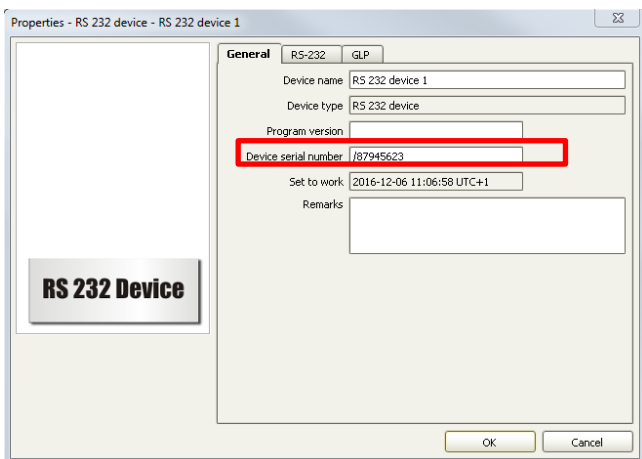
Properties - RS 232 device - RS 232 device 1

RS 232 Device

General | RS-232 | GLP

Device name | RS 232 device 1
Device type | RS 232 device
Program version |
Device serial number | /87945623
Set to work | 2016-12-06 11:06:58 UTC+1
Remarks |

OK
Cancel